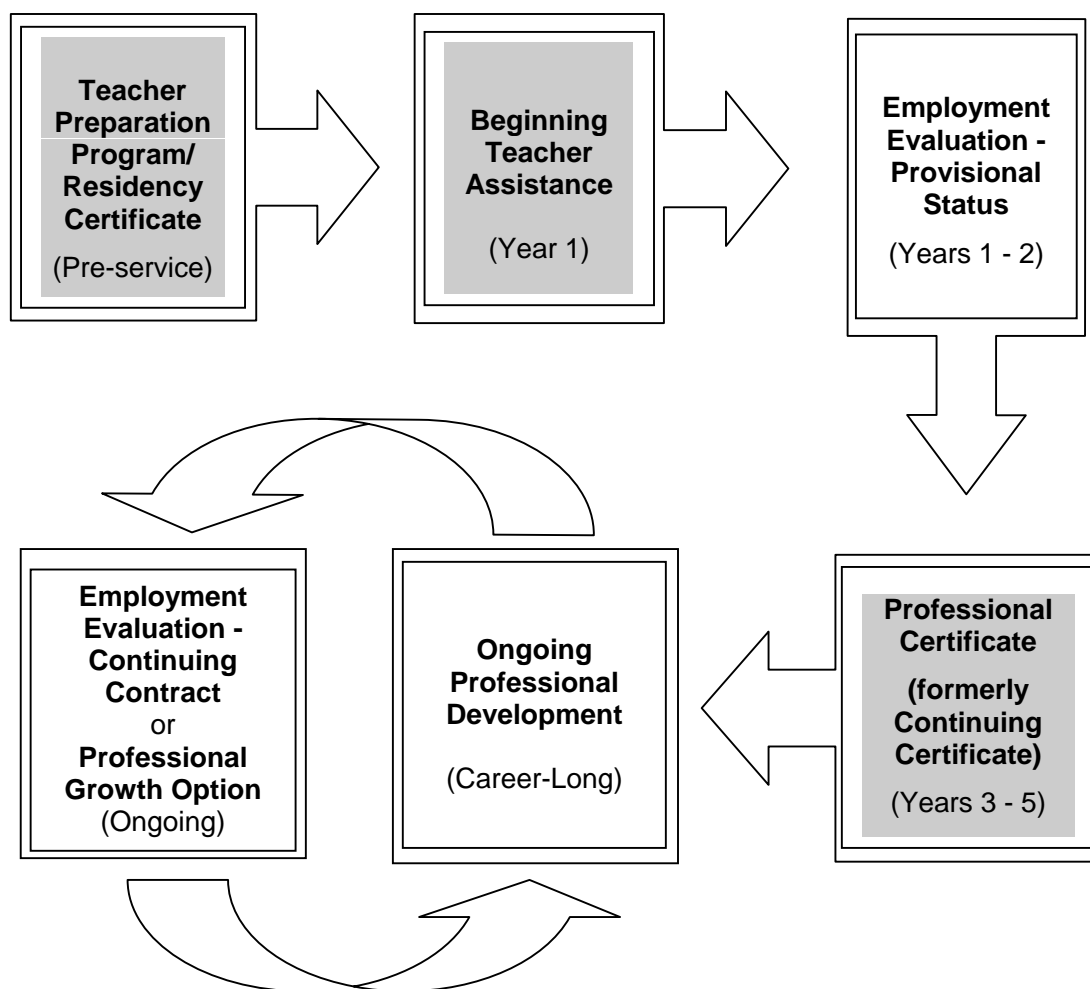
Teacher Preparation Program/ Residency Certificate
(Pre-service)

Beginning Teacher Assistance
(Year 1)

Employment Evaluation - Provisional Status
(Years 1 - 2)

Professional Certificate
(formerly Continuing Certificate)
(Years 3 - 5)

Ongoing Professional Development
(Career-Long)

Employment Evaluation - Continuing Contract
or
Professional Growth Option
(Ongoing)